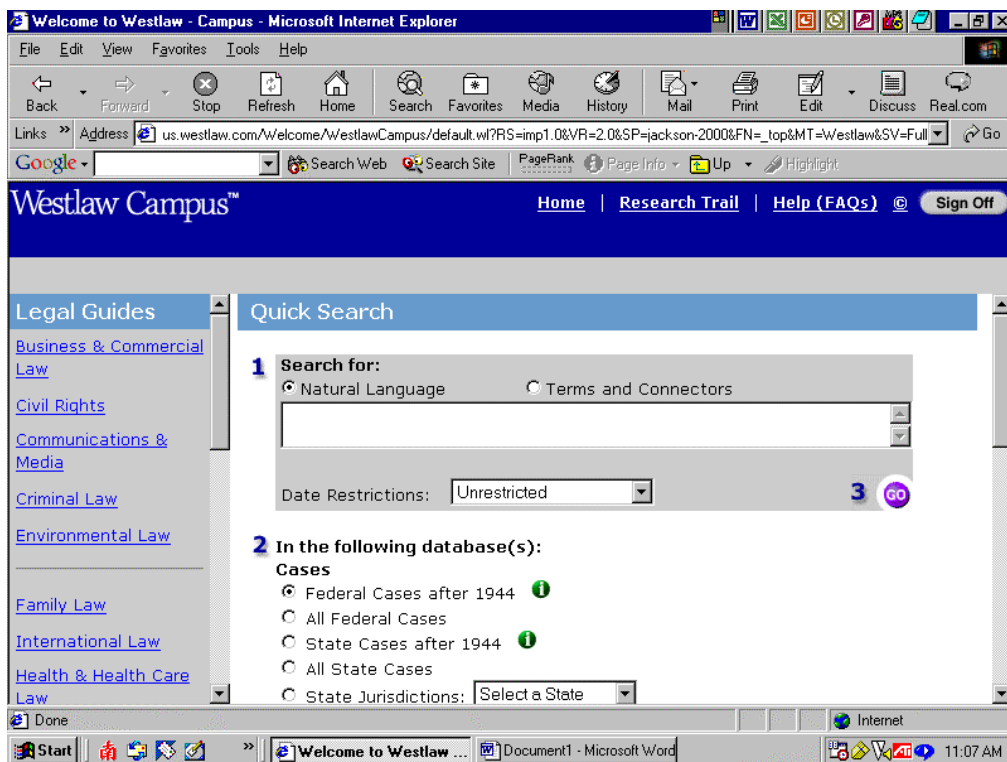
Welcome to Westlaw - Campus - Microsoft Internet Explorer

File Edit View Favorites Tools Help

Back Forward Stop Refresh Home Search Favorites Media History Mail Print Edit Discuss Real.com

Links Address us.westlaw.com/Welcome/WestlawCampus/default.wl?RS=imp1.0&VR=2.0&SP=jackson-2000&FN=_top&MT=Westlaw&SV=Full Go

Google Search Web Search Site PageRank Page Info Up Highlight

Westlaw Campus™

Home | Research Trail | Help (FAQs) © Sign Off

Legal Guides

Business & Commercial Law

Civil Rights

Communications & Media

Criminal Law

Environmental Law

Family Law

International Law

Health & Health Care Law

Quick Search

1 Search for:

Natural Language

Terms and Connectors

Date Restrictions: Unrestricted

3 GO

2 In the following database(s):

Cases

Federal Cases after 1944

All Federal Cases

State Cases after 1944

All State Cases

State Jurisdictions: Select a State

Done

Internet

Start Welcome to Westlaw ... Document1 - Microsoft Word 11:07 AM